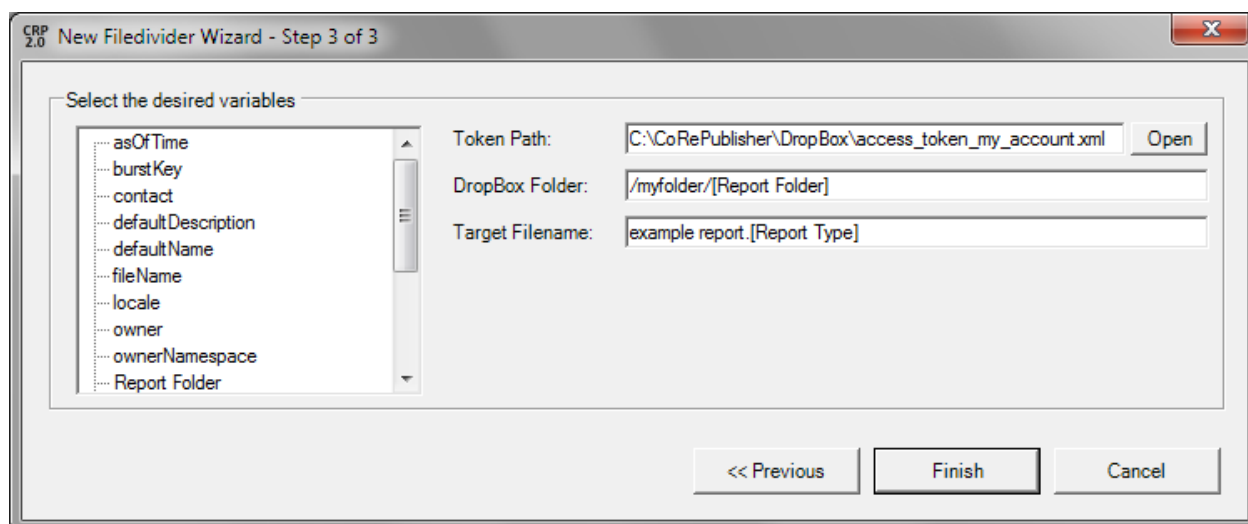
CRP 2.0 New Filedivider Wizard - Step 3 of 3

Select the desired variables

asOfTime
burstKey
contact
defaultDescription
defaultName
fileName
locale
owner
ownerNamespace
Report Folder

Token Path: C:\CoRePublisher\DropBox\access_token_my_account.xml Open

DropBox Folder: /myfolder/[Report Folder]

Target Filename: example report.[Report Type]

<< Previous Finish Cancel